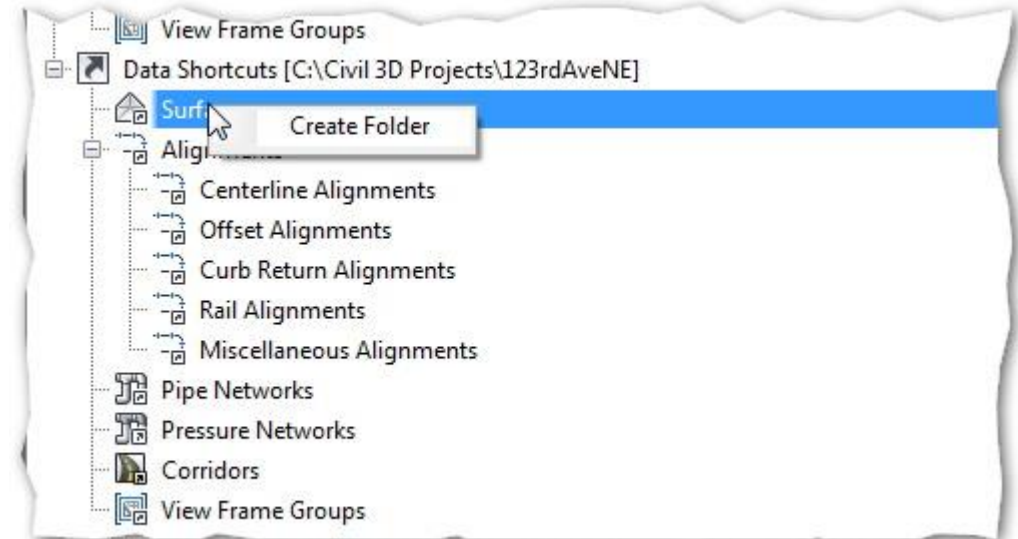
View Frame Groups
Data Shortcuts [C:\Civil 3D Projects\123rdAveNE]
Surf
Create Folder
Alig
Centerline Alignments
Offset Alignments
Curb Return Alignments
Rail Alignments
Miscellaneous Alignments
Pipe Networks
Pressure Networks
Corridors
View Frame Groups